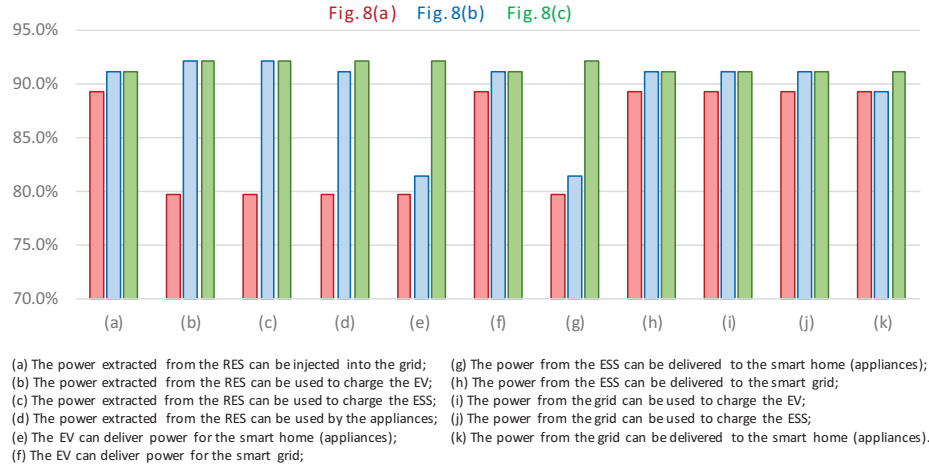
Fig. 8(a) Fig. 8(b) Fig. 8(c)

95.0%
90.0%
85.0%
80.0%
75.0%
70.0%

(a) (b) (c) (d) (e) (f) (g) (h) (i) (j) (k)

(a) The power extracted from the RES can be injected into the grid;
(b) The power extracted from the RES can be used to charge the EV;
(c) The power extracted from the RES can be used to charge the ESS;
(d) The power extracted from the RES can be used by the appliances;
(e) The EV can deliver power for the smart home (appliances);
(f) The EV can deliver power for the smart grid;

(g) The power from the ESS can be delivered to the smart home (appliances);
(h) The power from the ESS can be delivered to the smart grid;
(i) The power from the grid can be used to charge the EV;
(j) The power from the grid can be used to charge the ESS;
(k) The power from the grid can be delivered to the smart home (appliances).